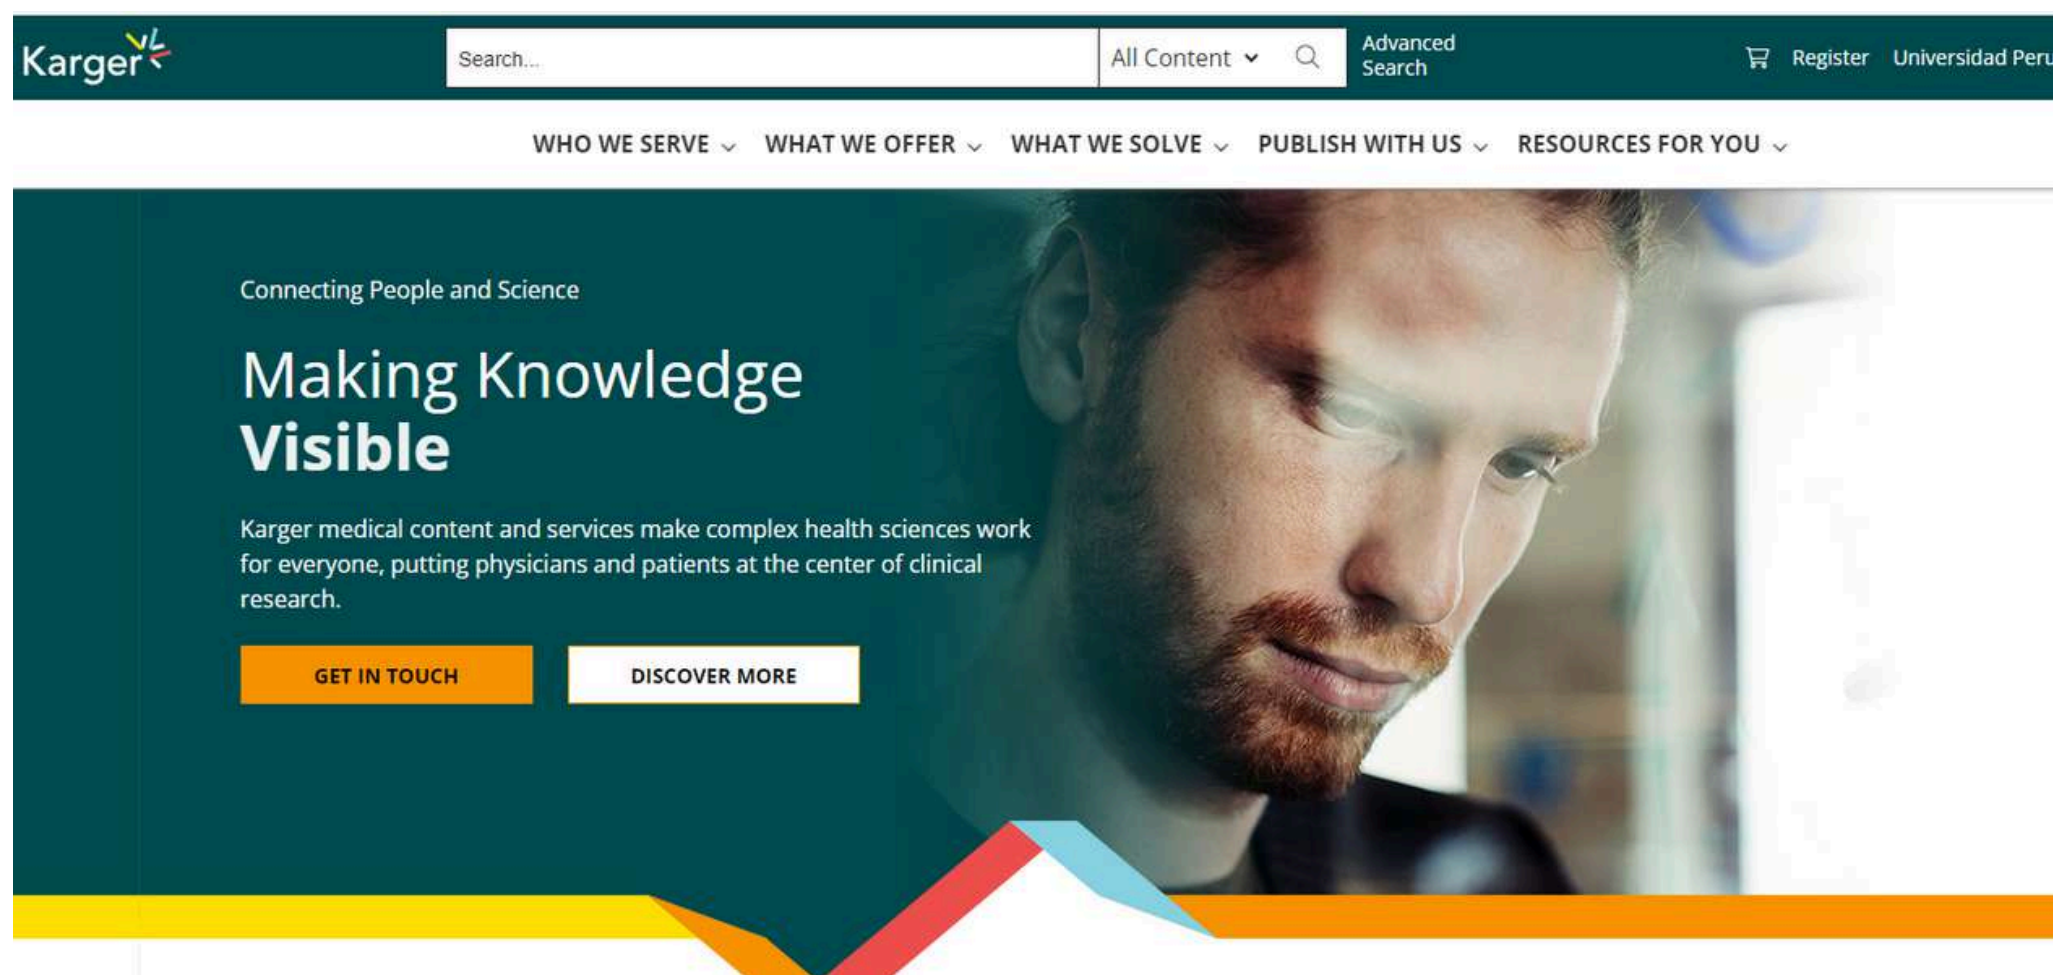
Karger

Search...

All Content

Advanced Search

Register Universidad Peru

WHO WE SERVE WHAT WE OFFER WHAT WE SOLVE PUBLISH WITH US RESOURCES FOR YOU

Connecting People and Science

Making Knowledge Visible

Karger medical content and services make complex health sciences work for everyone, putting physicians and patients at the center of clinical research.

GET IN TOUCH

DISCOVER MORE